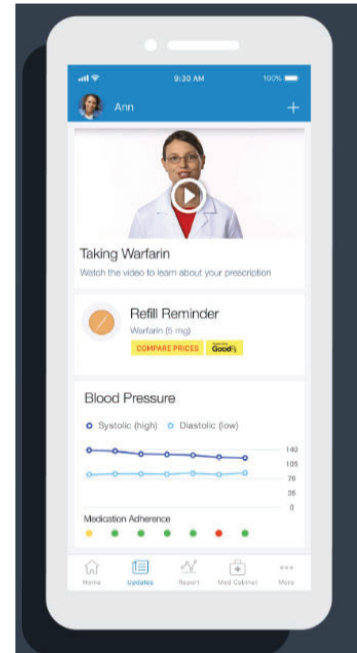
9:30 AM
100%

Ann

Taking Warfarin

Watch the video to learn about your prescription

Refill Reminder

Warfarin (5 mg)

COMPARE PRICES

Good Rx

Blood Pressure

Systolic (high)

Diastolic (low)

140
105
70
35
0

Medication Adherence

Home
Updates
Report
Med Cabinet
More